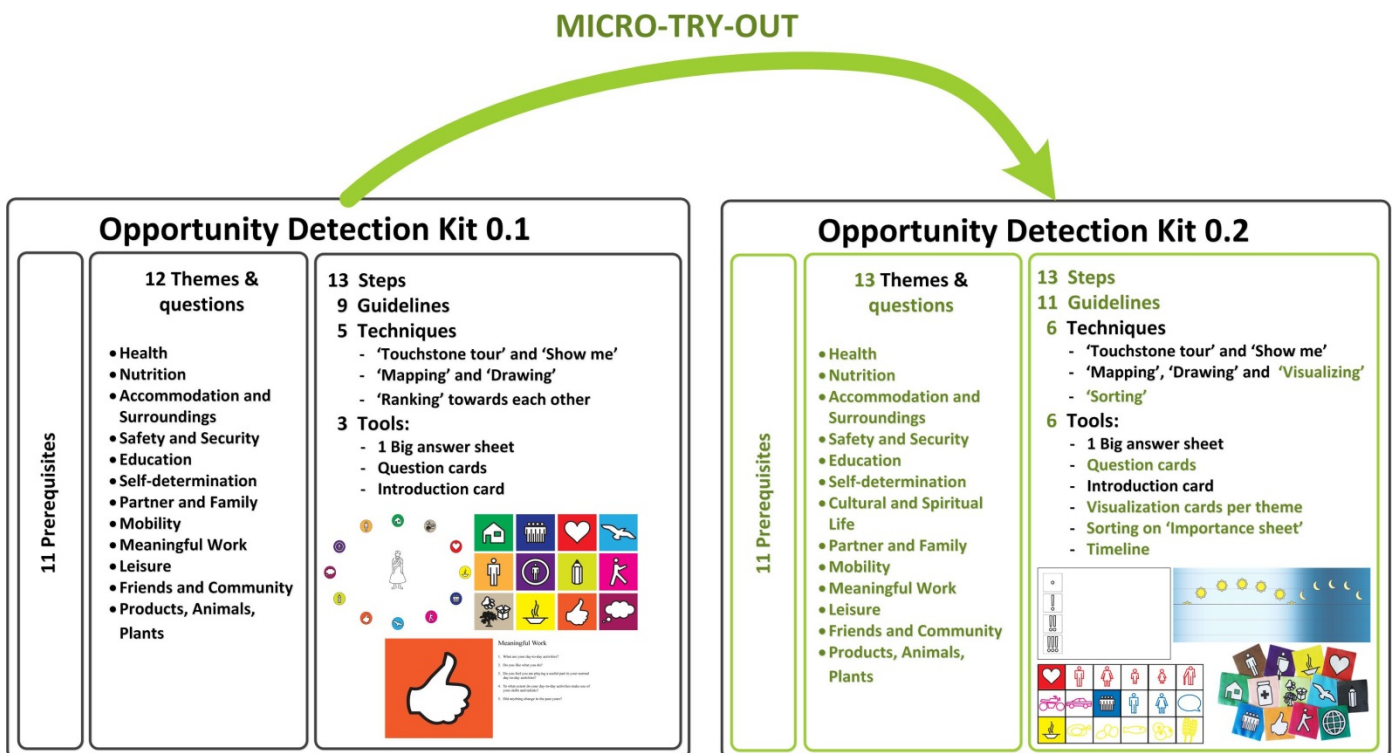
MICRO-TRY-OUT

Opportunity Detection Kit 0.1

11 Prerequisites

12 Themes & questions

- Health
- Nutrition
- Accommodation and Surroundings
- Safety and Security
- Education
- Self-determination
- Partner and Family
- Mobility
- Meaningful Work
- Leisure
- Friends and Community
- Products, Animals, Plants

13 Steps
9 Guidelines
5 Techniques
- 'Touchstone tour' and 'Show me'
- 'Mapping' and 'Drawing'
- 'Ranking' towards each other
3 Tools:
- 1 Big answer sheet
- Question cards
- Introduction card

Meaningful Work

1. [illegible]
2. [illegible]
3. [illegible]
4. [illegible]
5. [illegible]

Opportunity Detection Kit 0.2

11 Prerequisites

13 Themes & questions

- Health
- Nutrition
- Accommodation and Surroundings
- Safety and Security
- Education
- Self-determination
- Cultural and Spiritual Life
- Partner and Family
- Mobility
- Meaningful Work
- Leisure
- Friends and Community
- Products, Animals, Plants

13 Steps
11 Guidelines
6 Techniques
- 'Touchstone tour' and 'Show me'
- 'Mapping', 'Drawing' and 'Visualizing'
- 'Sorting'
6 Tools:
- 1 Big answer sheet
- Question cards
- Introduction card
- Visualization cards per theme
- Sorting on 'Importance sheet'
- Timeline